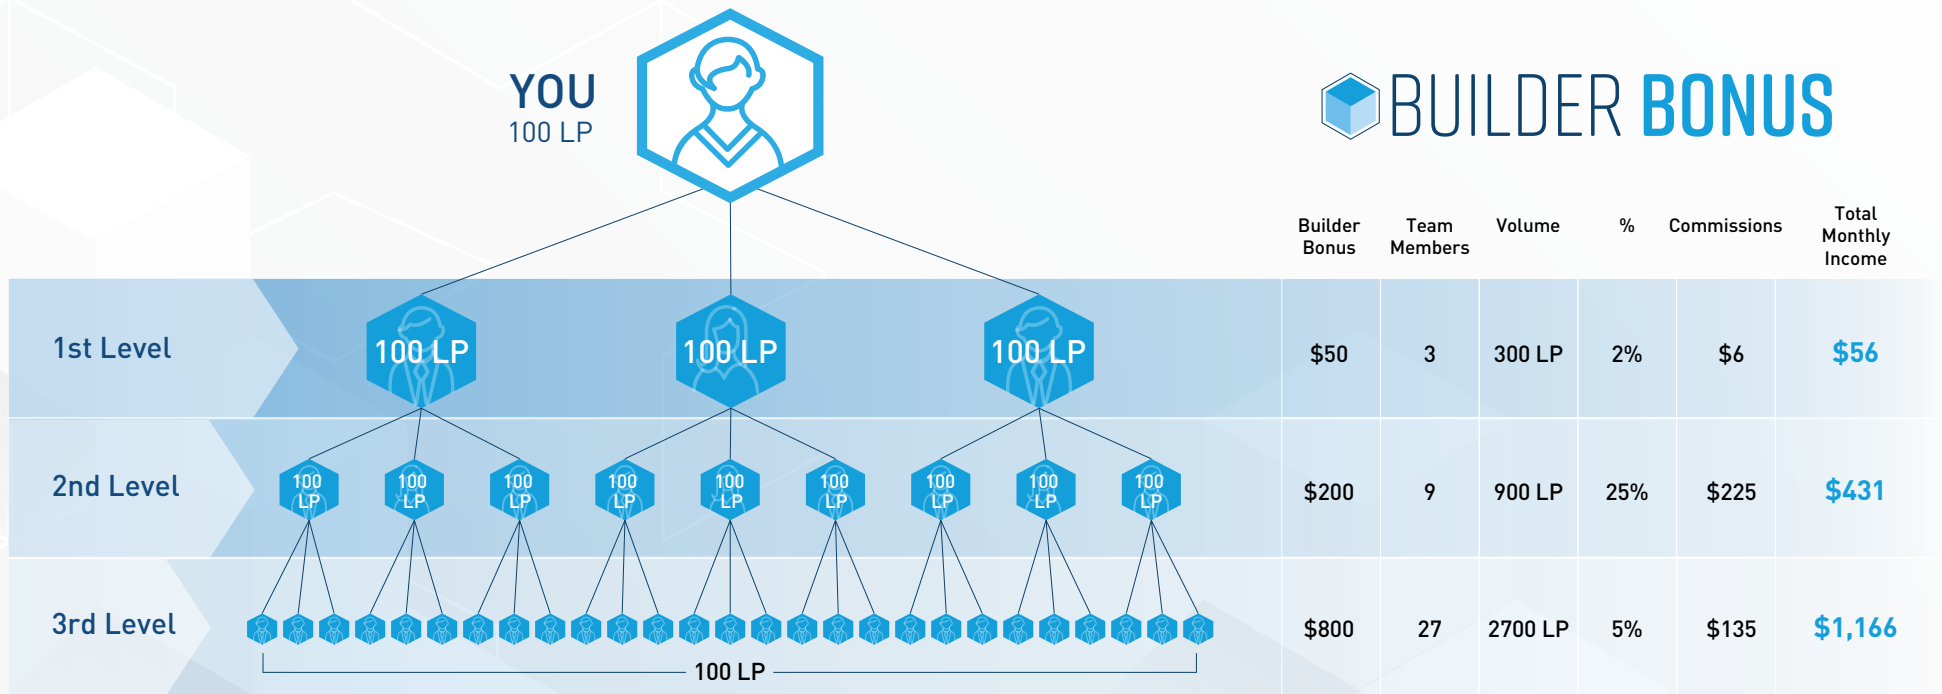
YOU
100 LP

BUILDER BONUS

1st Level
100 LP 100 LP 100 LP

2nd Level
100 LP 100 LP 100 LP 100 LP 100 LP 100 LP 100 LP 100 LP 100 LP

3rd Level
100 LP

| Builder Bonus | Team Members | Volume | % | Commissions | Total Monthly Income |
|---|---|---|---|---|---|
| $50 | 3 | 300 LP | 2% | $6 | $56 |
| $200 | 9 | 900 LP | 25% | $225 | $431 |
| $800 | 27 | 2700 LP | 5% | $135 | $1,166 |